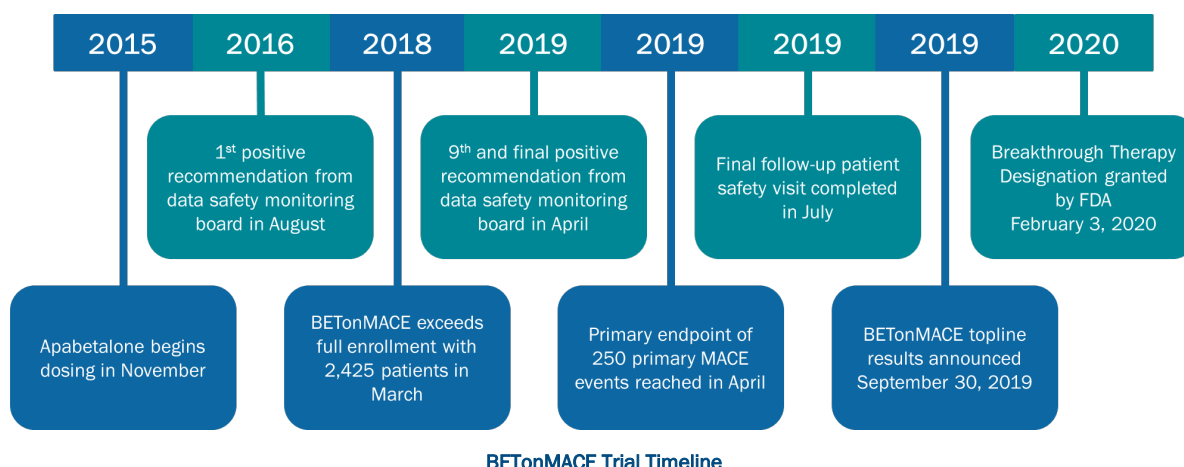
2015 2016 2018 2019 2019 2019 2019 2020

1$^{st}$ positive recommendation from data safety monitoring board in August

9$^{th}$ and final positive recommendation from data safety monitoring board in April

Final follow-up patient safety visit completed in July

Breakthrough Therapy Designation granted by FDA February 3, 2020

Apabetalone begins dosing in November

BETonMACE exceeds full enrollment with 2,425 patients in March

Primary endpoint of 250 primary MACE events reached in April

BETonMACE topline results announced September 30, 2019

BETonMACE Trial Timeline